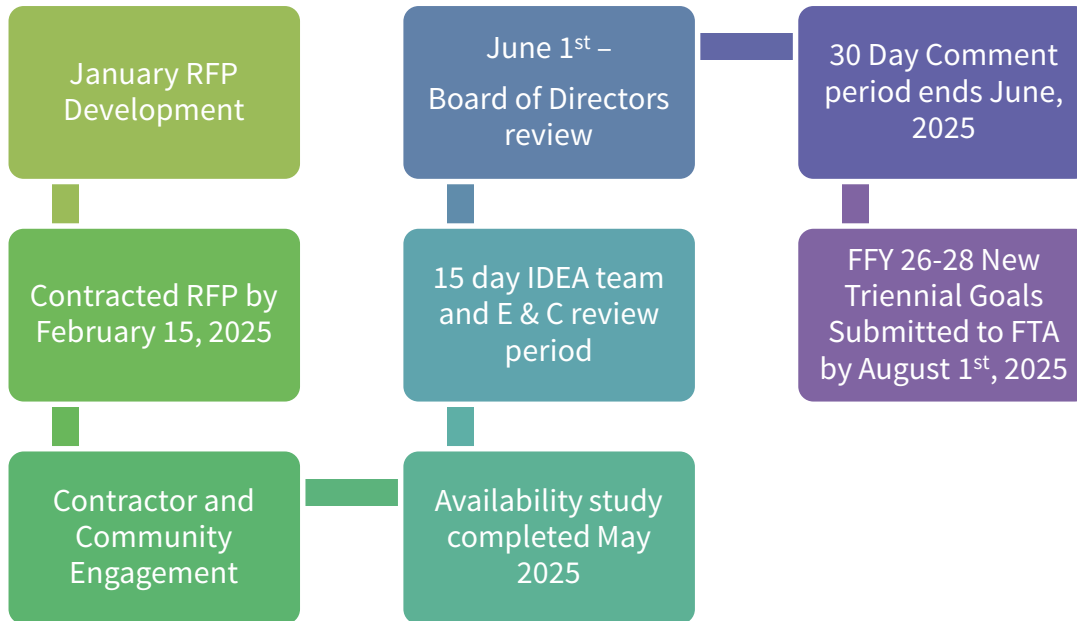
January RFP Development

Contracted RFP by February 15, 2025

Contractor and Community Engagement

Availability study completed May 2025

15 day IDEA team and E & C review period

June 1$^{st}$ – Board of Directors review

30 Day Comment period ends June, 2025

FFY 26-28 New Triennial Goals Submitted to FTA by August 1$^{st}$, 2025